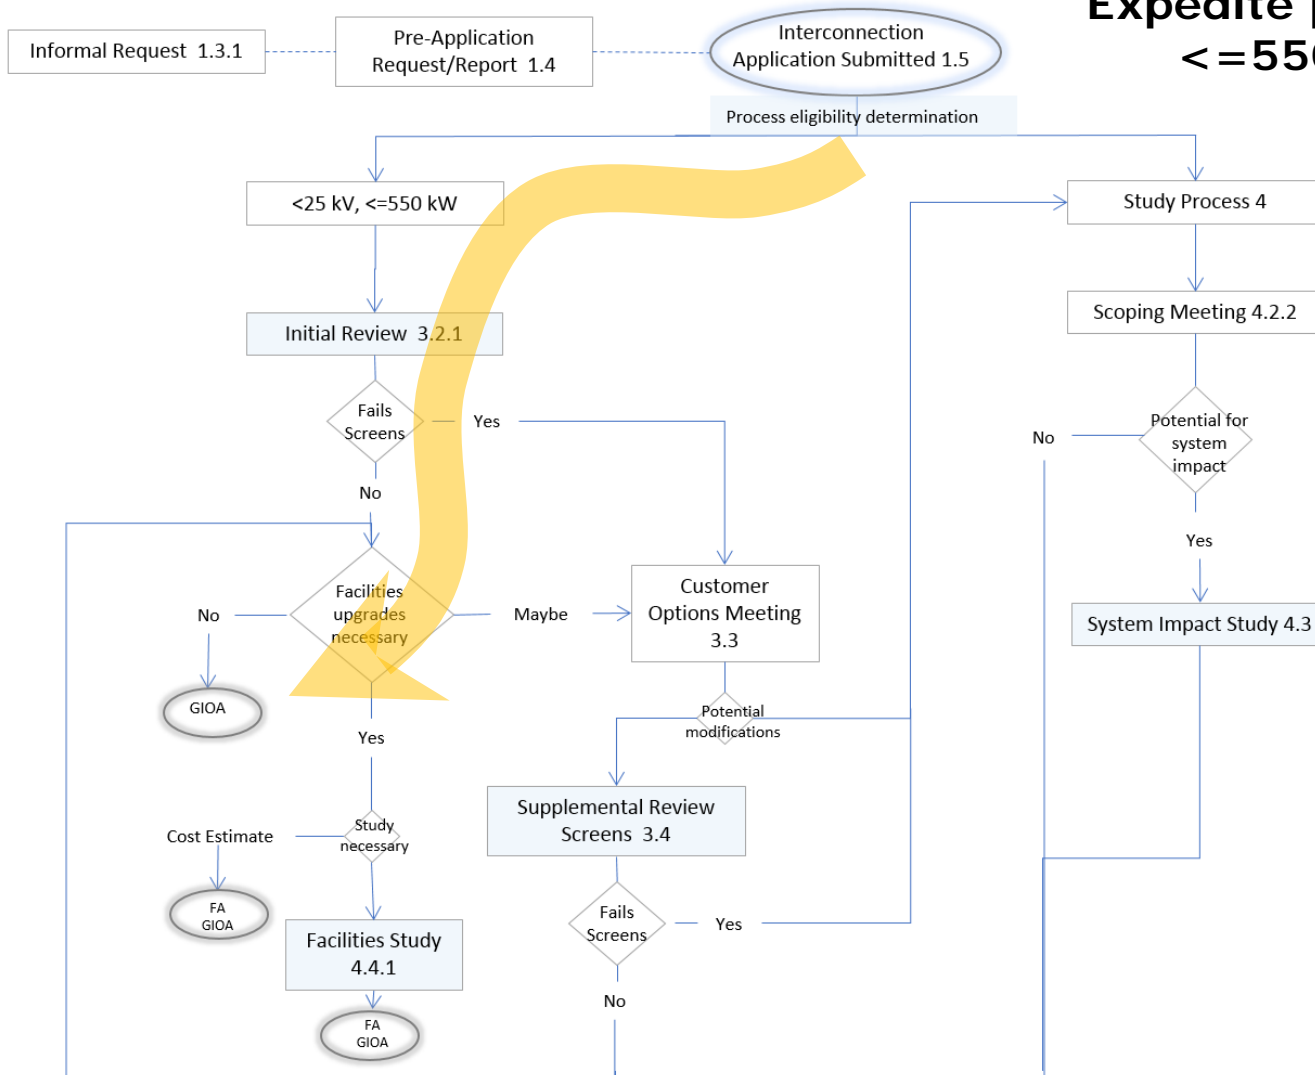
Expedite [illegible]
<=55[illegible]

Informal Request 1.3.1

Pre-Application Request/Report 1.4

Interconnection Application Submitted 1.5

Process eligibility determination

<25 kV, <=550 kW

Study Process 4

Initial Review 3.2.1

Scoping Meeting 4.2.2

Fails Screens

Yes

No

Potential for system impact

No

Yes

Facilities upgrades necessary

No

Maybe

Customer Options Meeting 3.3

System Impact Study 4.3

GIOA

Potential modifications

Yes

Supplemental Review Screens 3.4

Cost Estimate

Study necessary

FA GIOA

Facilities Study 4.4.1

Fails Screens

Yes

No

FA GIOA